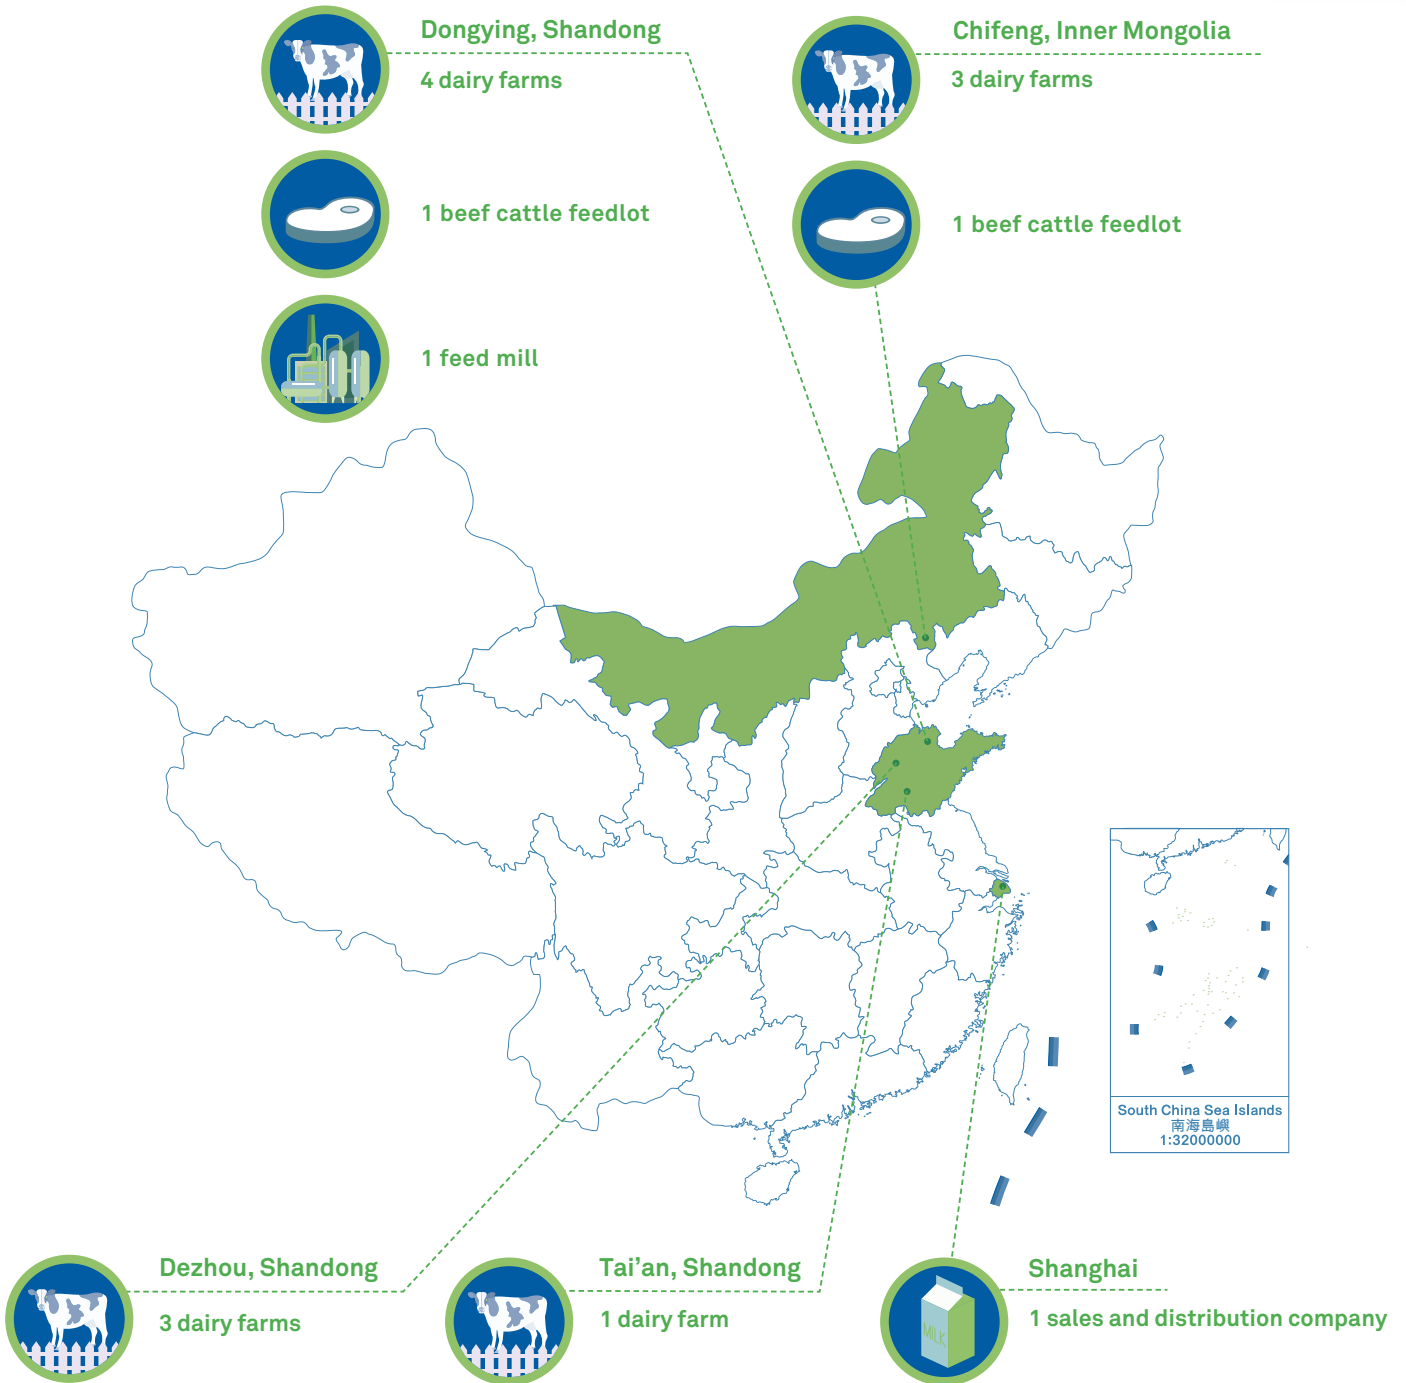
Dongying, Shandong

4 dairy farms

1 beef cattle feedlot

1 feed mill

Chifeng, Inner Mongolia

3 dairy farms

1 beef cattle feedlot

South China Sea Islands
南海島嶼
1:32000000

Dezhou, Shandong

3 dairy farms

Tai'an, Shandong

1 dairy farm

Shanghai

1 sales and distribution company

MILK